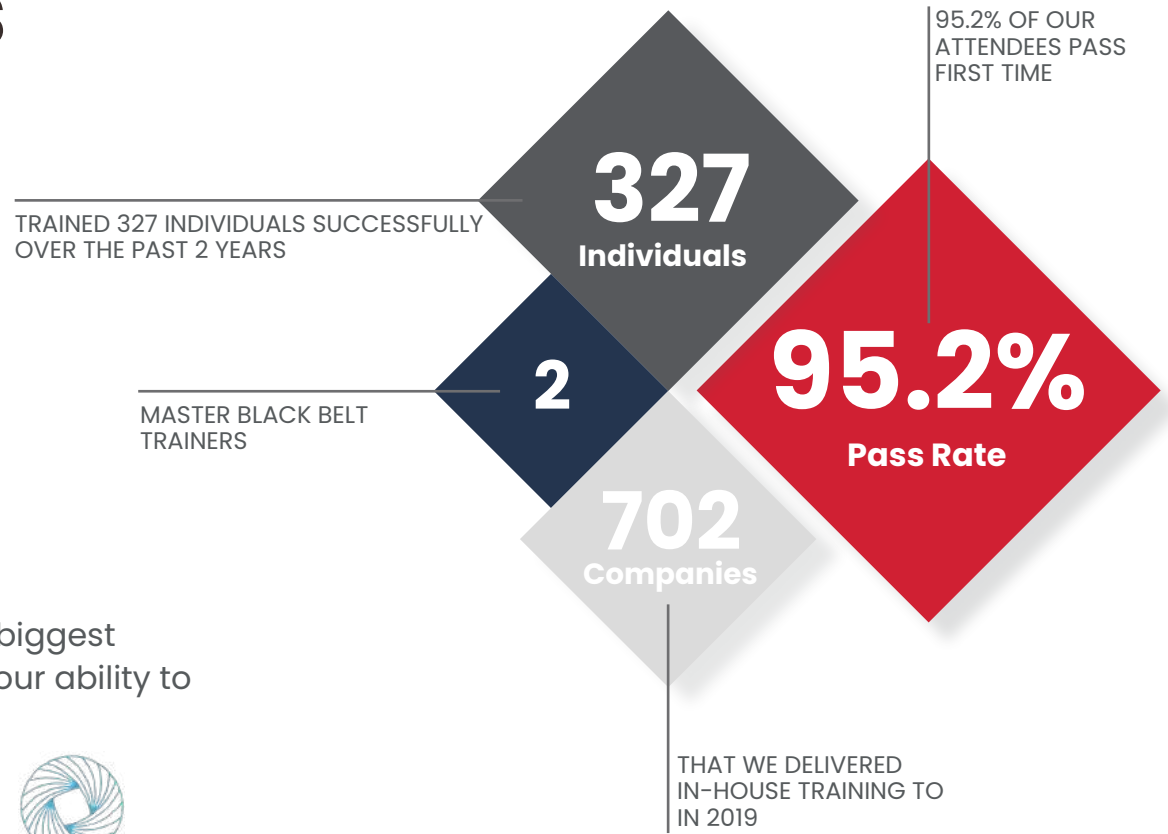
S

95.2% OF OUR ATTENDEES PASS FIRST TIME

327
Individuals

TRAINED 327 INDIVIDUALS SUCCESSFULLY OVER THE PAST 2 YEARS

2

MASTER BLACK BELT TRAINERS

95.2%
Pass Rate

702
Companies

biggest
our ability to

THAT WE DELIVERED IN-HOUSE TRAINING TO IN 2019